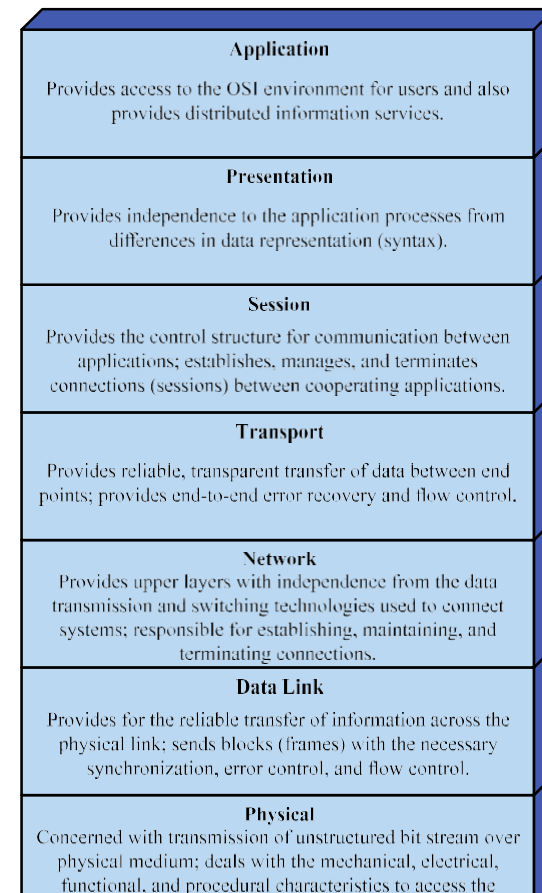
Application

Provides access to the OSI environment for users and also provides distributed information services.

Presentation

Provides independence to the application processes from differences in data representation (syntax).

Session

Provides the control structure for communication between applications; establishes, manages, and terminates connections (sessions) between cooperating applications.

Transport

Provides reliable, transparent transfer of data between end points; provides end-to-end error recovery and flow control.

Network

Provides upper layers with independence from the data transmission and switching technologies used to connect systems; responsible for establishing, maintaining, and terminating connections.

Data Link

Provides for the reliable transfer of information across the physical link; sends blocks (frames) with the necessary synchronization, error control, and flow control.

Physical

Concerned with transmission of unstructured bit stream over physical medium; deals with the mechanical, electrical, functional, and procedural characteristics to access the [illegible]